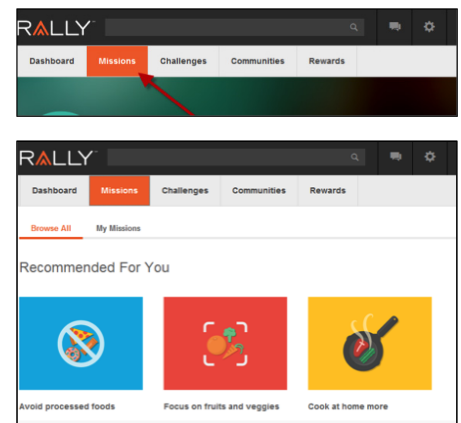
RALLY

Dashboard Missions Challenges Communities Rewards

RALLY

Dashboard Missions Challenges Communities Rewards

Browse All My Missions

Recommended For You

Avoid processed foods

Focus on fruits and veggies

Cook at home more